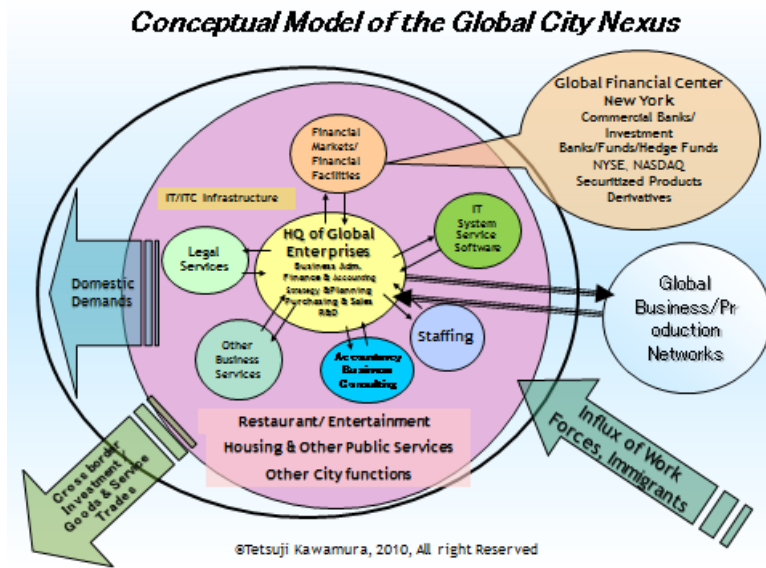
Conceptual Model of the Global City Nexus

Global Financial Center New York
Commercial Banks/ Investment Banks/Funds/Hedge Funds
NYSE, NASDAQ
Securitized Products
Derivatives

Financial Markets/ Financial Facilities

IT/ITC Infrastructure

IT System Service Software

Legal Services

HQ of Global Enterprises
Business Adm.
Finance & Accounting
Strategy &Planning
Purchasing & Sales
R&D

Domestic Demands

Global Business/Production Networks

Other Business Services

Accountancy Business Consulting

Staffing

Restaurant/ Entertainment
Housing & Other Public Services
Other City functions

Cross border Investment / Goods & Service Trades

Influx of Work Forces, Immigrants

©Tetsuji Kawamura, 2010, All right Reserved